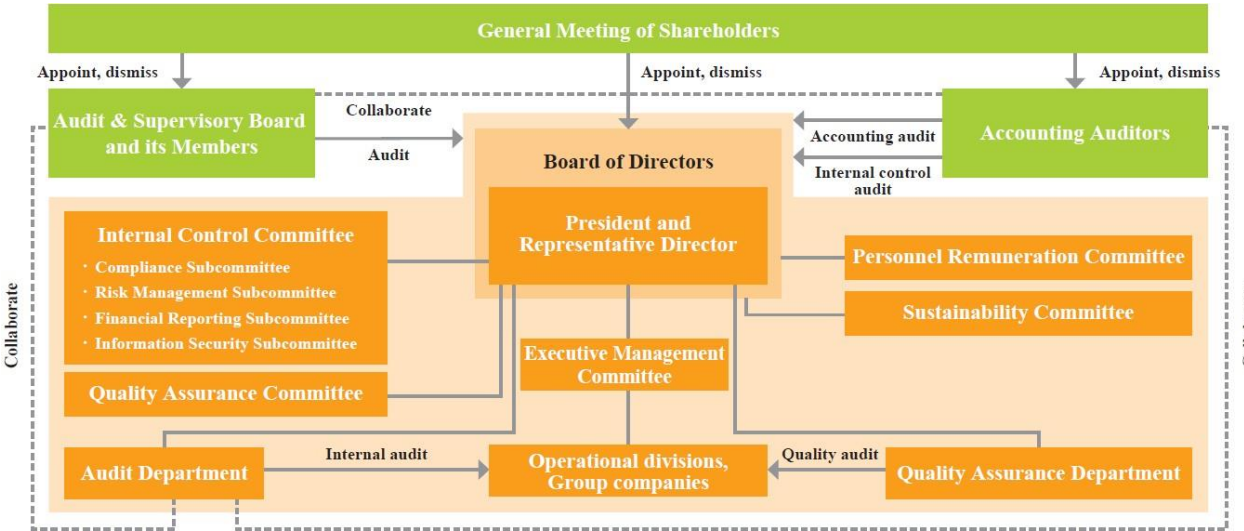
General Meeting of Shareholders

Appoint, dismiss

Appoint, dismiss

Appoint, dismiss

Audit & Supervisory Board and its Members

Collaborate

Audit

Board of Directors

Accounting audit

Internal control audit

Accounting Auditors

Collaborate

Internal Control Committee
・Compliance Subcommittee
・Risk Management Subcommittee
・Financial Reporting Subcommittee
・Information Security Subcommittee

President and Representative Director

Personnel Remuneration Committee

Sustainability Committee

Executive Management Committee

Quality Assurance Committee

Audit Department

Internal audit

Operational divisions, Group companies

Quality audit

Quality Assurance Department